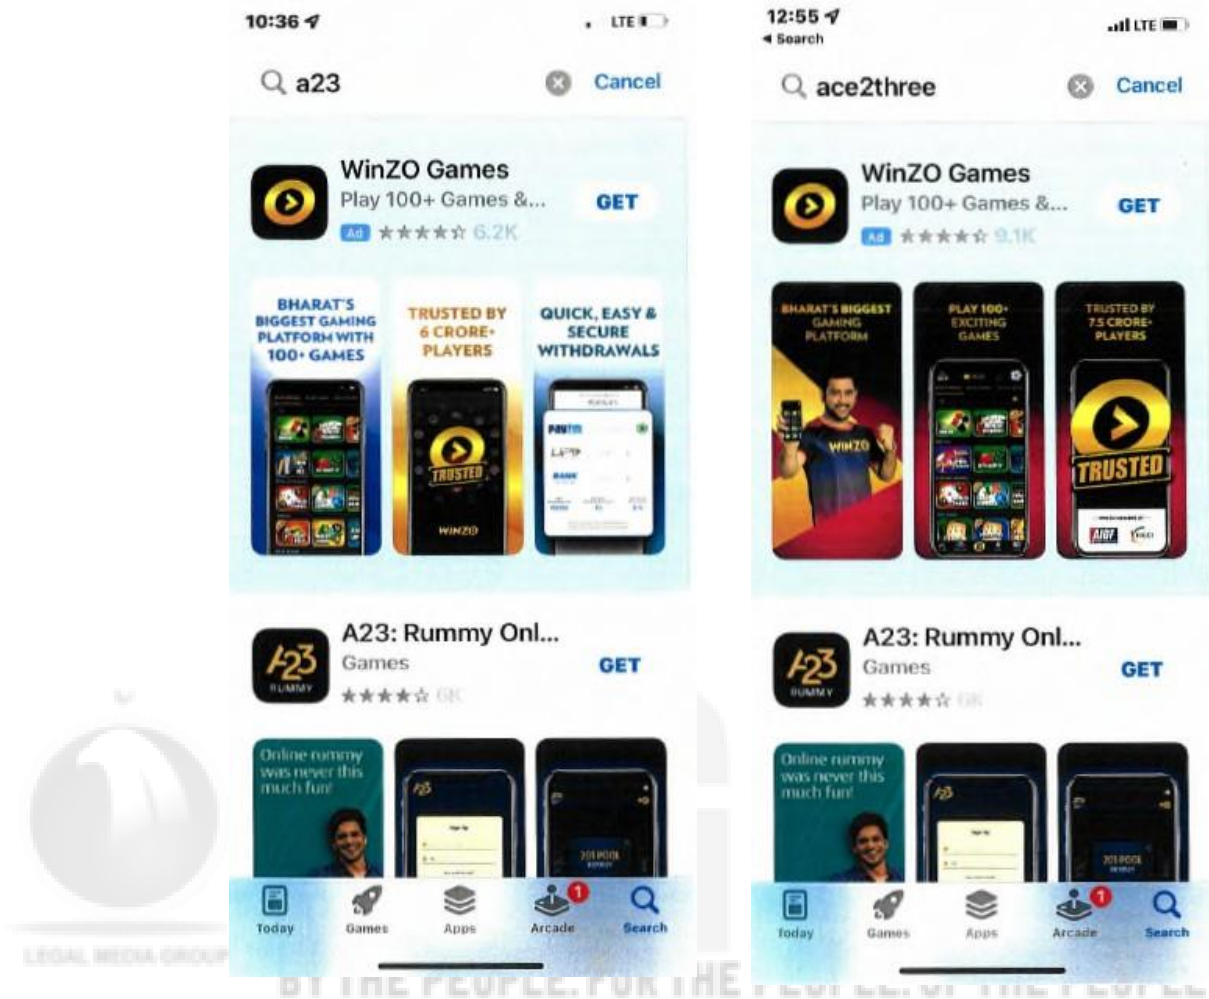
10:36

LTE

a23

Cancel

WinZO Games

Play 100+ Games &...

GET

Ad ★★★★☆ 6.2K

BHARAT'S BIGGEST GAMING PLATFORM WITH 100+ GAMES

TRUSTED BY 6 CRORE+ PLAYERS

TRUSTED

WINZO

QUICK, EASY & SECURE WITHDRAWALS

A23: Rummy Onl...

Games

GET

★★★★☆ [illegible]

Online rummy was never this much fun!

Today Games Apps Arcade Search

12:55

◂ Search

LTE

ace2three

Cancel

WinZO Games

Play 100+ Games &...

GET

Ad ★★★★☆ 9.1K

BHARAT'S BIGGEST GAMING PLATFORM

PLAY 100+ EXCITING GAMES

TRUSTED BY 7.5 CRORE+ PLAYERS

WINZO

TRUSTED

A23: Rummy Onl...

Games

GET

★★★★☆ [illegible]

Online rummy was never this much fun!

Today Games Apps Arcade Search

LEGAL MEDIA GROUP

BY THE PEOPLE. FOR THE PEOPLE. OF THE PEOPLE